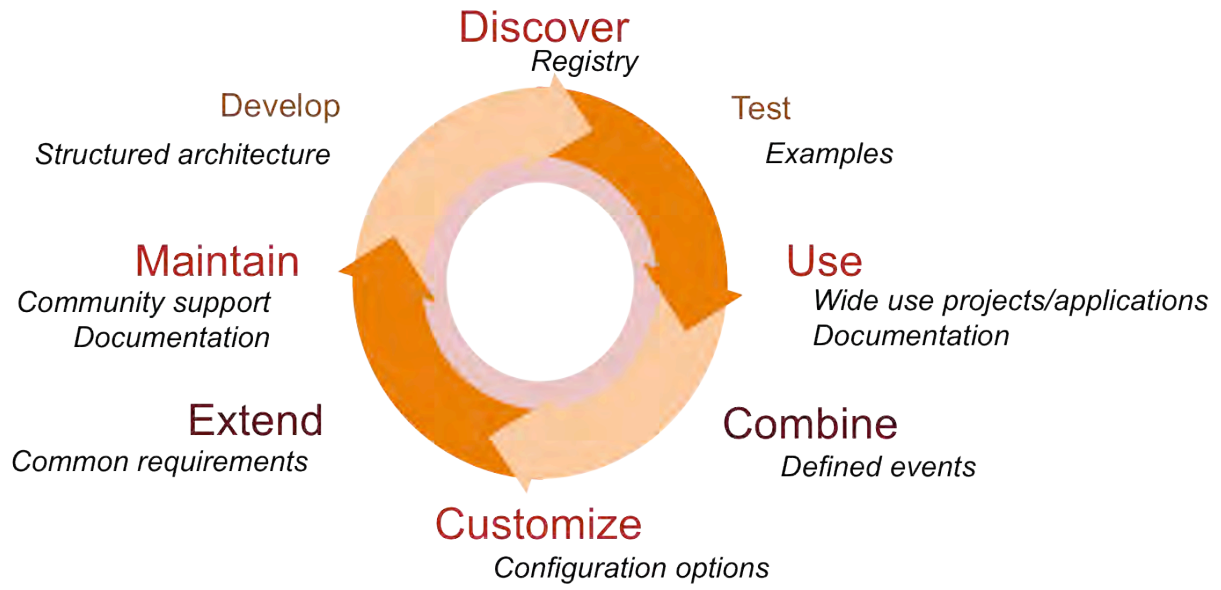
Discover
Registry

Test
Examples

Use
Wide use projects/applications
Documentation

Combine
Defined events

Customize
Configuration options

Extend
Common requirements

Maintain
Community support
Documentation

Develop
Structured architecture